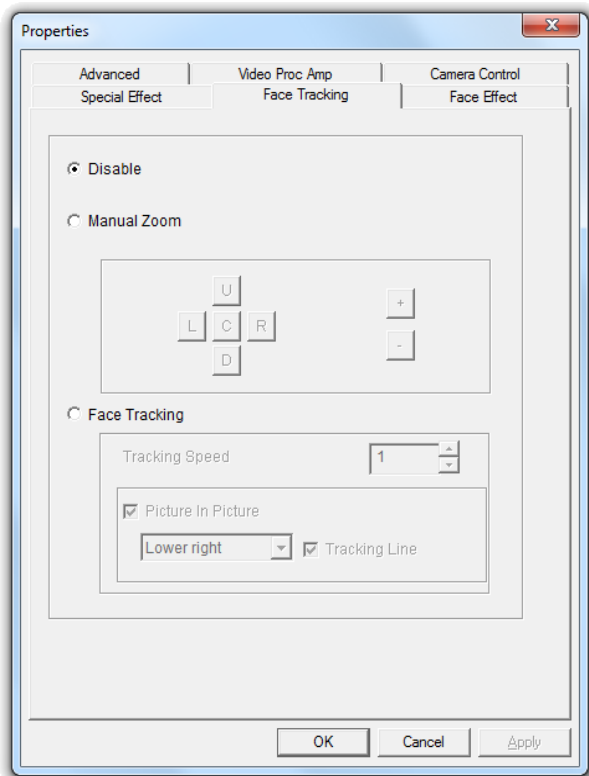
Properties

Advanced | Video Proc Amp | Camera Control
Special Effect | Face Tracking | Face Effect

Disable

Manual Zoom

U
L C R
D

+
-

Face Tracking

Tracking Speed 1

Picture In Picture

Lower right

Tracking Line

OK Cancel Apply